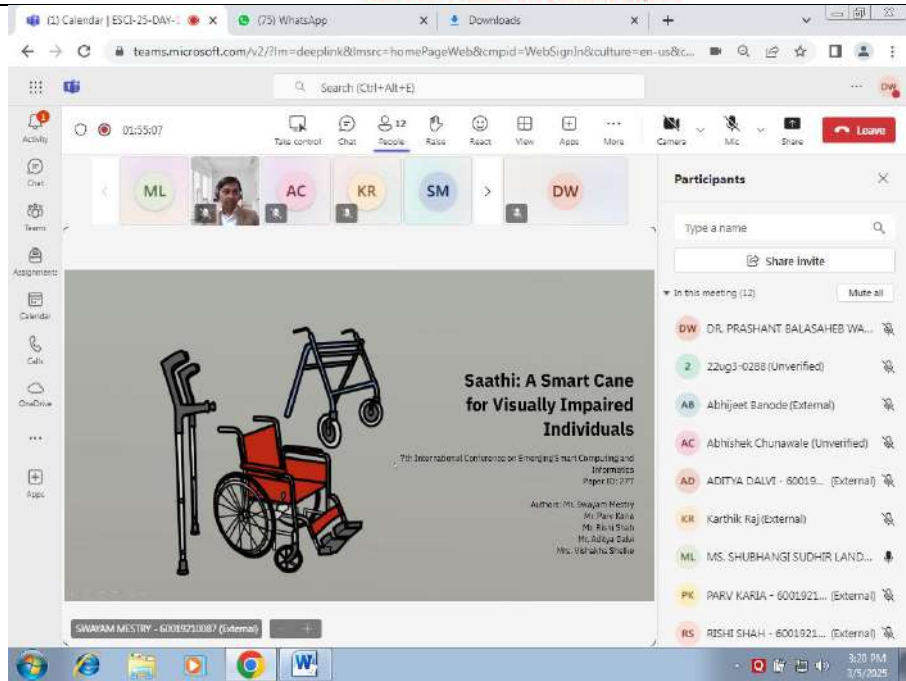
(1) Calendar | ESCI-25-DAY-1 ✕ (75) WhatsApp ✕ Downloads ✕ +

teams.microsoft.com/v2/?lm=deeplink&lmsrc=homePageWeb&cmpid=WebSignIn&culture=en-us&c...

Search (Ctrl+Alt+E)

... DW

1
Activity

Chat

Teams

Assignments

Calendar

Calls

OneDrive

...

Apps

01:55:07

Take control Chat People 12 Raise React View Apps More Camera Mic Share Leave

ML AC KR SM DW

Participants

Type a name

Share invite

In this meeting (12) Mute all

DW DR. PRASHANT BALASAHEB WA...
2 22ug3-0288 (Unverified)
AB Abhijeet Banode (External)
AC Abhishek Chunawale (Unverified)
AD ADITYA DALVI - 60019... (External)
KR Karthik Raj (External)
ML MS. SHUBHANGI SUDHIR LAND...
PK PARV KARIA - 6001921... (External)
RS RISHI SHAH - 6001921... (External)

Saathi: A Smart Cane for Visually Impaired Individuals

7th International Conference on Emerging Smart Computing and Informatics
Paper ID: 277

Authors: Mr. Swayam Mestry
Mr. Parv Karia
Mr. Rishi Shah
Mr. Aditya Dalvi
Mrs. Vishakha Shelke

SWAYAM MESTRY - 60019210087 (External)

3:20 PM
3/5/2025